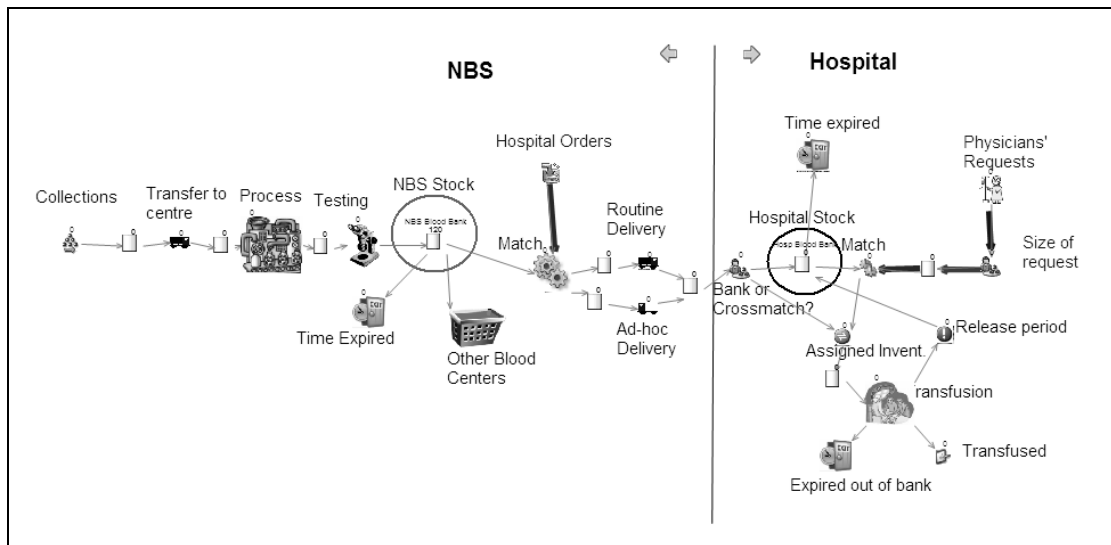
NBS

Hospital

Collections

Transfer to centre

Process

Testing

NBS Stock

NBS Blood Bank

120

Hospital Orders

Match

Routine Delivery

Ad-hoc Delivery

Time Expired

Other Blood Centers

Time expired

Physicians' Requests

Hospital Stock

Hosp Blood Bank

Match

Size of request

Bank or Crossmatch?

Release period

Assigned Invent.

ransfusion

Transfused

Expired out of bank